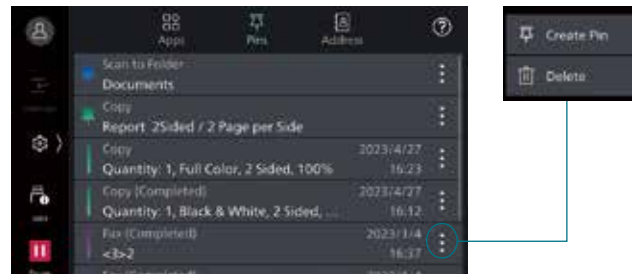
Apps
Pins
Address

Scan to Folder
Documents

Copy
Report 2Sided / 2 Page per Side

Copy
Quantity: 1, Full Color, 2 Sided, 100%
2023/4/27
16:23

Copy (Completed)
Quantity: 1, Black & White, 2 Sided, ...
2023/4/27
16:12

Fax (Completed)
<3>2
2023/1/4
16:37

Create Pin
Delete